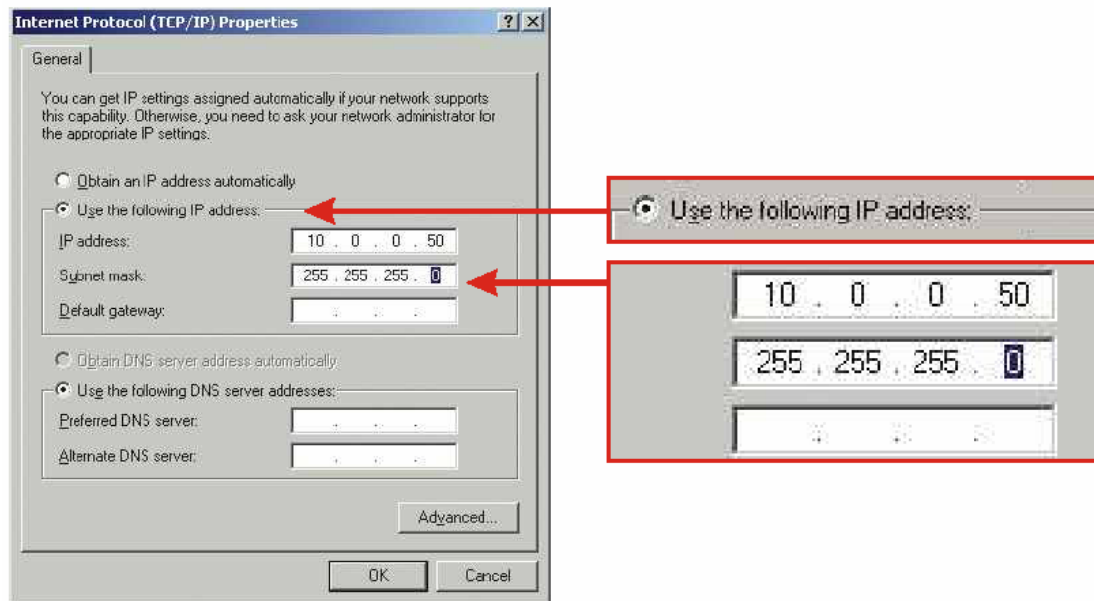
Internet Protocol (TCP/IP) Properties

?

X

General

You can get IP settings assigned automatically if your network supports this capability. Otherwise, you need to ask your network administrator for the appropriate IP settings.

Obtain an IP address automatically

Use the following IP address:

IP address: 10 . 0 . 0 . 50

Subnet mask: 255 . 255 . 255 . 0

Default gateway: . . .

Obtain DNS server address automatically

Use the following DNS server addresses:

Preferred DNS server: . . .

Alternate DNS server: . . .

Advanced...

OK

Cancel

Use the following IP address:

10 . 0 . 0 . 50

255 . 255 . 255 . 0

. . .